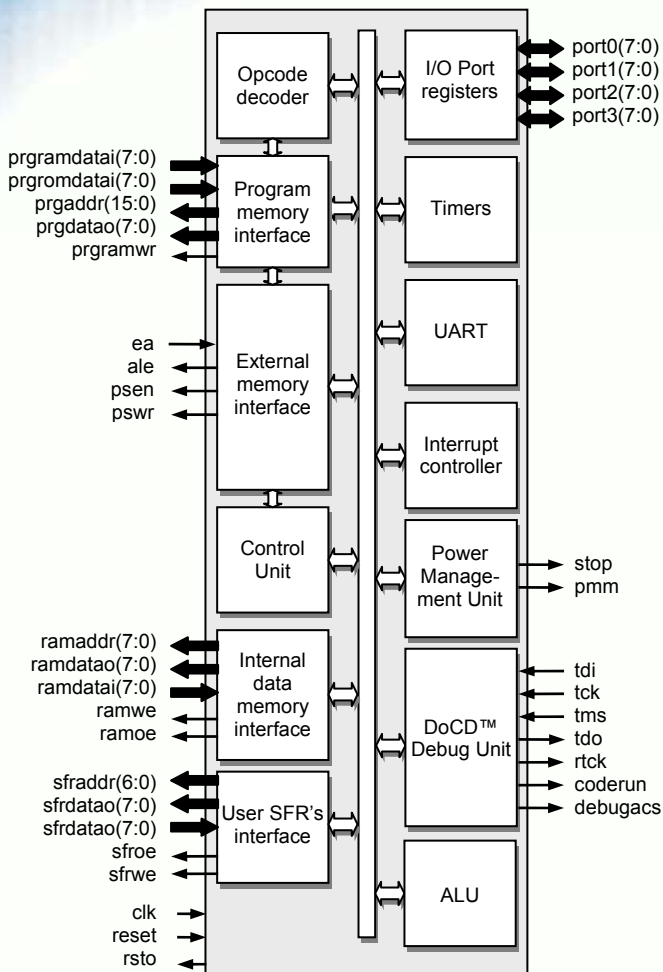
Opcode decoder

I/O Port registers

port0(7:0)
port1(7:0)
port2(7:0)
port3(7:0)

prgramdatai(7:0)
prgromdatai(7:0)
prgaddr(15:0)
prgdatao(7:0)
prgramwr

Program memory interface

Timers

UART

ea
ale
psen
pswr

External memory interface

Interrupt controller

Control Unit

Power Management Unit

stop
pmm

ramaddr(7:0)
ramdatao(7:0)
ramdatai(7:0)
ramwe
ramoe

Internal data memory interface

DoCD™ Debug Unit

tdi
tck
tms
tdo
rtck
coderun
debugacs

sfraddr(6:0)
sfrdatao(7:0)
sfrdatao(7:0)
sfroe
sfrwe

User SFR's interface

ALU

clk
reset
rsto